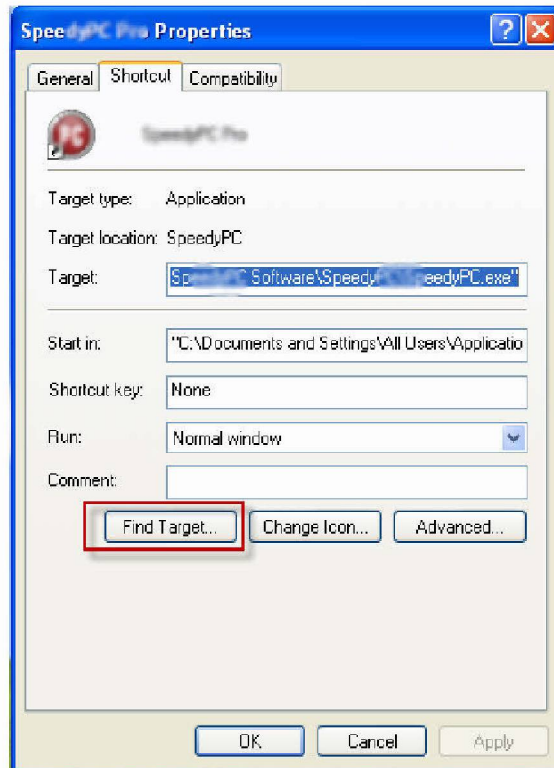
SpeedyPC Pro Properties

General | Shortcut | Compatibility

SpeedyPC Pro

Target type: Application

Target location: SpeedyPC

Target: Spe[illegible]PC Software\Speedy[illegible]eedyPC.exe"

Start in: "C:\Documents and Settings\All Users\Applicatio

Shortcut key: None

Run: Normal window

Comment:

Find Target... Change Icon... Advanced...

OK Cancel Apply